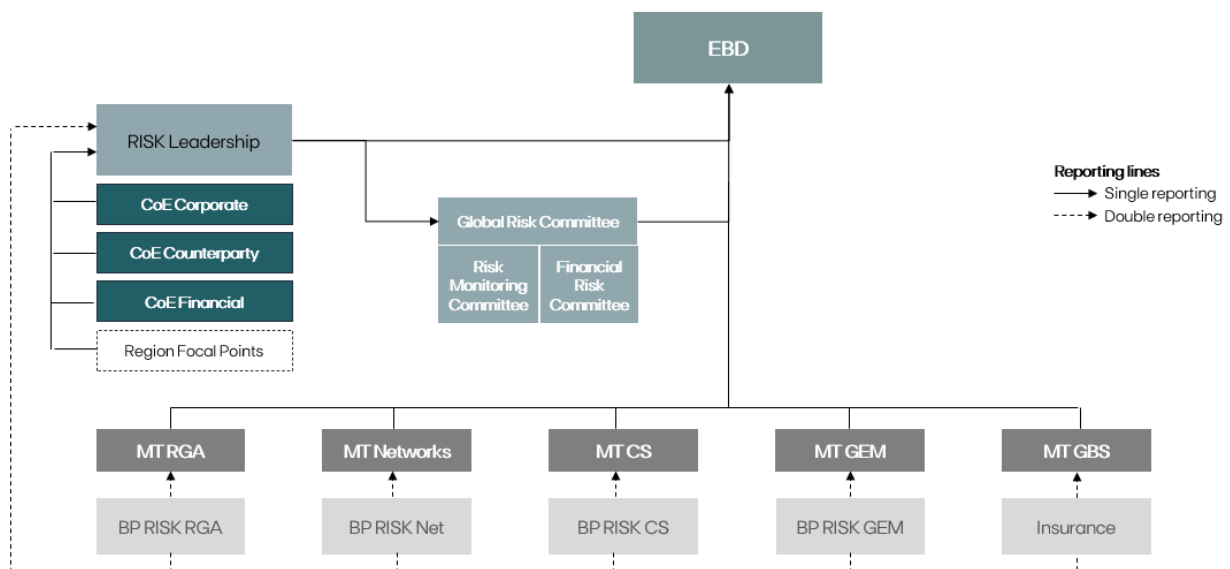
EBD

RISK Leadership

CoE Corporate

CoE Counterparty

CoE Financial

Region Focal Points

Global Risk Committee

Risk Monitoring Committee

Financial Risk Committee

Reporting lines
Single reporting
Double reporting

MT RGA

MT Networks

MT CS

MT GEM

MT GBS

BP RISK RGA

BP RISK Net

BP RISK CS

BP RISK GEM

Insurance